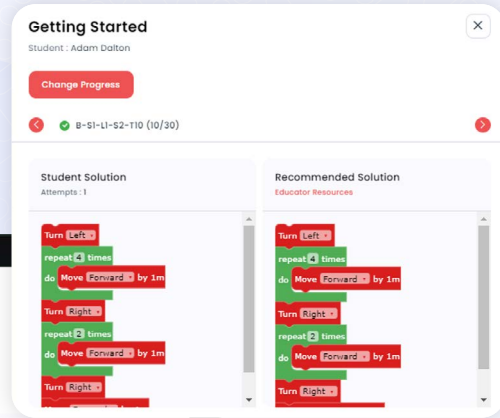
Getting Started
Student : Adam Dalton

×

Change Progress

B-S1-L1-S2-T10 (10/30)

Student Solution
Attempts : 1

Turn Left
repeat 4 times
do Move Forward by 1m
Turn Right
repeat 2 times
do Move Forward by 1m
Turn Right
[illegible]

Recommended Solution
Educator Resources

Turn Left
repeat 4 times
do Move Forward by 1m
Turn Right
repeat 2 times
do Move Forward by 1m
Turn Right
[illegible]